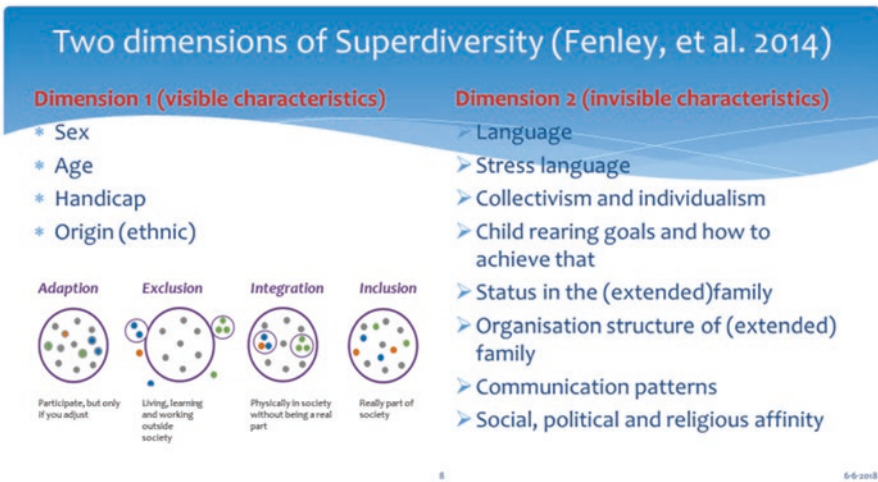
Two dimensions of Superdiversity (Fenley, et al. 2014)

Dimension 1 (visible characteristics)

* Sex
* Age
* Handicap
* Origin (ethnic)

Adaption

Participate, but only if you adjust

Exclusion

Living, learning and working outside society

Integration

Physically in society without being a real part

Inclusion

Really part of society

Dimension 2 (invisible characteristics)

➢ Language
➢ Stress language
➢ Collectivism and individualism
➢ Child rearing goals and how to achieve that
➢ Status in the (extended)family
➢ Organisation structure of (extended) family
➢ Communication patterns
➢ Social, political and religious affinity

8

6-6-2018